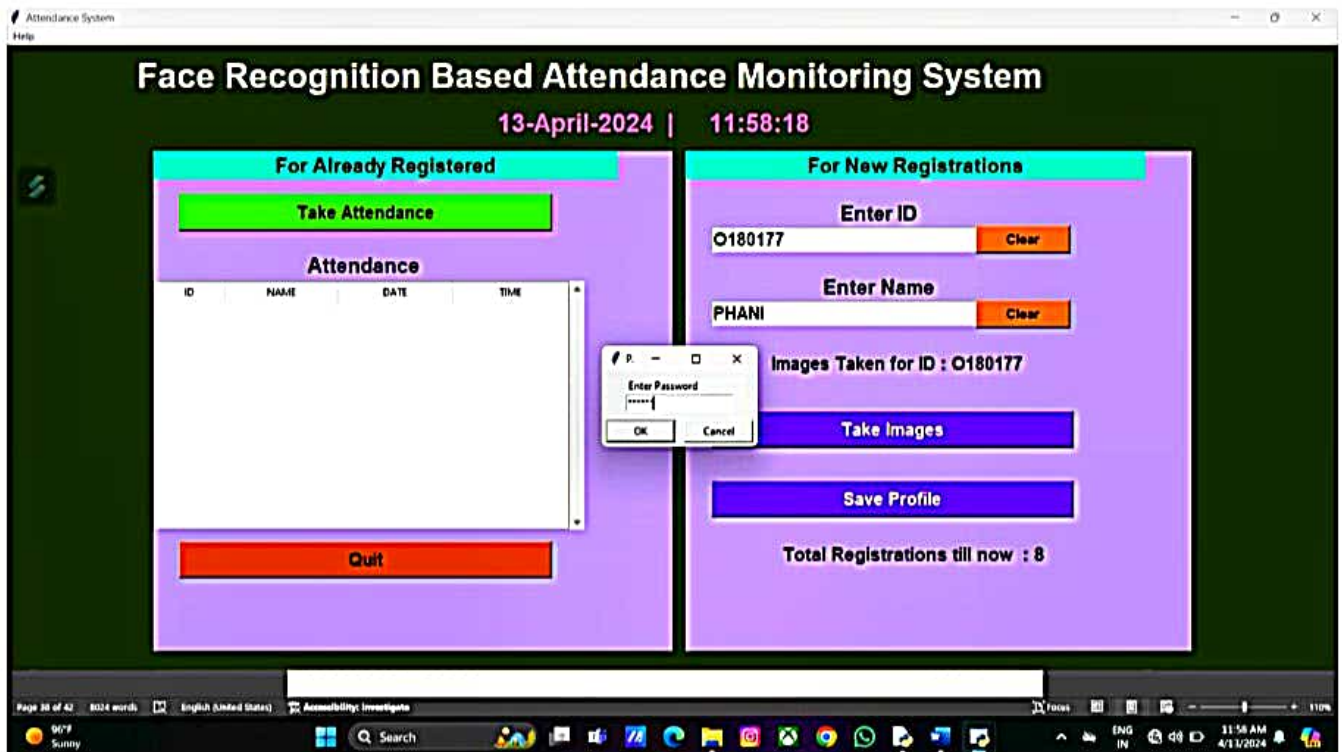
Attendance System

Help

Face Recognition Based Attendance Monitoring System

13-April-2024 | 11:58:18

For Already Registered

Take Attendance

Attendance

| ID | NAME | DATE | TIME |
|---|---|---|---|

Quit

For New Registrations

Enter ID

O180177

Clear

Enter Name

PHANI

Clear

P.

Enter Password

******

OK

Cancel

Images Taken for ID : O180177

Take Images

Save Profile

Total Registrations till now : 8

Page 38 of 42 8024 words English (United States) Accessibility: Investigate

Focus 110%

96°F Sunny

Search

ENG IN

11:58 AM 4/13/2024